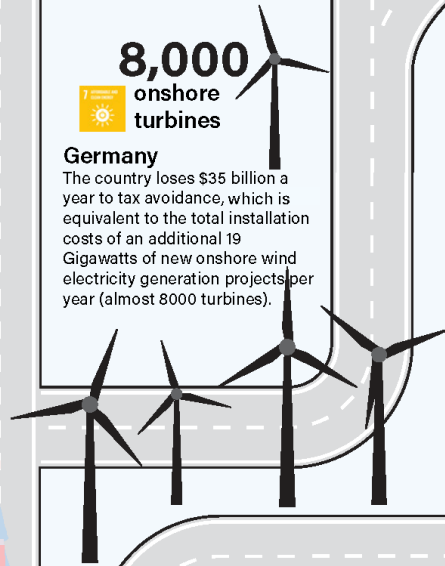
8,000
onshore turbines

Germany
The country loses $35 billion a year to tax avoidance, which is equivalent to the total installation costs of an additional 19 Gigawatts of new onshore wind electricity generation projects per year (almost 8000 turbines).